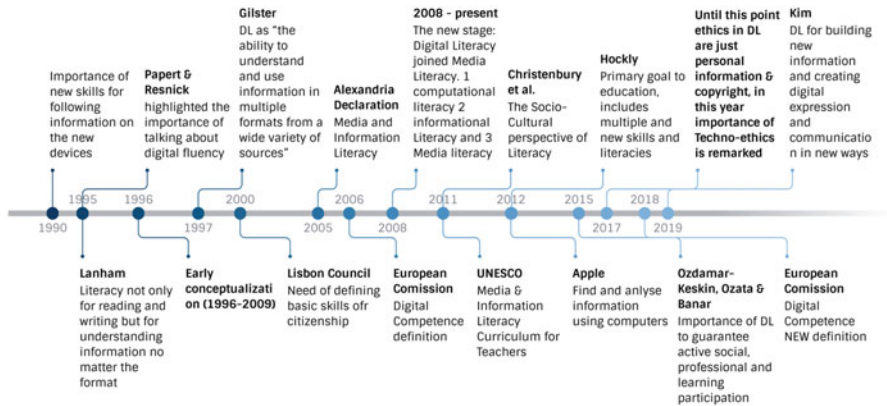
Importance of new skills for following information on the new devices

Papert & Resnick
highlighted the importance of talking about digital fluency

Gilster
DL as "the ability to understand and use information in multiple formats from a wide variety of sources"

Alexandria Declaration
Media and Information Literacy

2008 - present
The new stage: Digital Literacy joined Media Literacy. 1 computational literacy 2 informational Literacy and 3 Media literacy

Christenbury et al.
The Socio-Cultural perspective of Literacy

Hockly
Primary goal to education, includes multiple and new skills and literacies

Until this point ethics in DL are just personal information & copyright, in this year importance of Techno-ethics is remarked

Kim
DL for building new information and creating digital expression and communication in new ways

1990
1995
1996
1997
2000
2005
2006
2008
2011
2012
2015
2017
2018
2019

Lanham
Literacy not only for reading and writing but for understanding information no matter the format

Early conceptualization (1996-2009)

Lisbon Council
Need of defining basic skills ofr citizenship

European Comission
Digital Competence definition

UNESCO
Media & Information Literacy Curriculum for Teachers

Apple
Find and anlyse information using computers

Ozdamar-Keskin, Ozata & Banar
Importance of DL to guarantee active social, professional and learning participation

European Comission
Digital Competence NEW definition